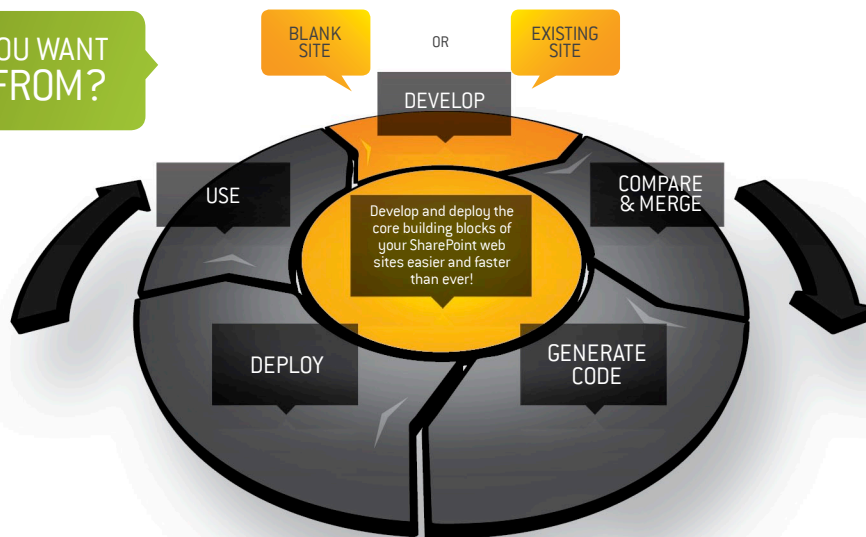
OU WANT
FROM?

BLANK SITE

OR

EXISTING SITE

DEVELOP

USE

COMPARE & MERGE

Develop and deploy the core building blocks of your SharePoint web sites easier and faster than ever!

DEPLOY

GENERATE CODE